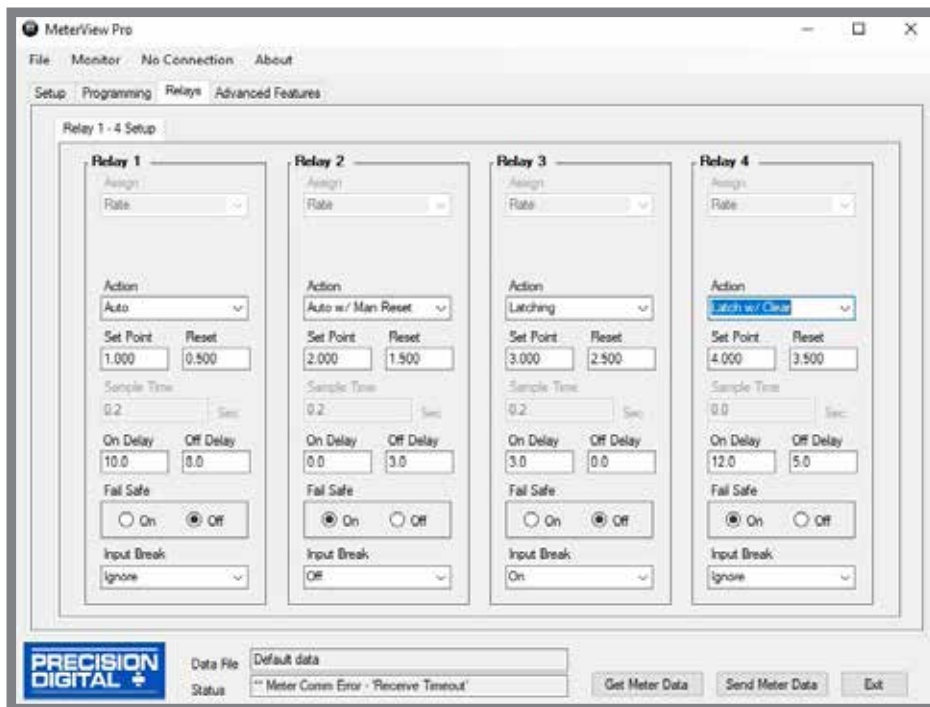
MeterView Pro

File Monitor No Connection About

Setup Programming Relays Advanced Features

Relay 1 - 4 Setup

Relay 1
Assign
Rate
Action
Auto
Set Point Reset
1.000 0.500
Sample Time
0.2 Sec
On Delay Off Delay
10.0 8.0
Fail Safe
On Off
Input Break
Ignore

Relay 2
Assign
Rate
Action
Auto w/ Man Reset
Set Point Reset
2.000 1.500
Sample Time
0.2 Sec
On Delay Off Delay
0.0 3.0
Fail Safe
On Off
Input Break
Off

Relay 3
Assign
Rate
Action
Latching
Set Point Reset
3.000 2.500
Sample Time
0.2 Sec
On Delay Off Delay
3.0 0.0
Fail Safe
On Off
Input Break
On

Relay 4
Assign
Rate
Action
Latch w/ Clear
Set Point Reset
4.000 3.500
Sample Time
0.0 Sec
On Delay Off Delay
12.0 5.0
Fail Safe
On Off
Input Break
Ignore

PRECISION DIGITAL

Data File Default data
Status ** Meter Comm Error - 'Receive Timeout'

Get Meter Data Send Meter Data Exit